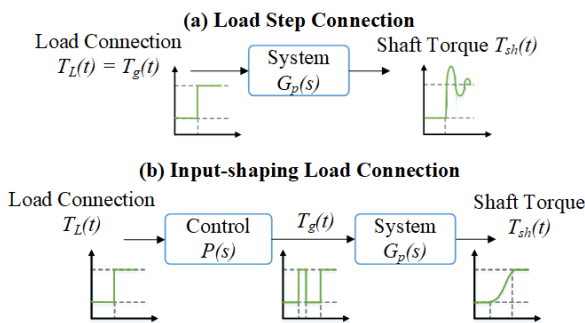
(a) Load Step Connection

Load Connection
$T_L(t) = T_g(t)$

System
$G_p(s)$

Shaft Torque $T_{sh}(t)$

(b) Input-shaping Load Connection

Load Connection
$T_L(t)$

Control
$P(s)$

$T_g(t)$

System
$G_p(s)$

Shaft Torque
$T_{sh}(t)$